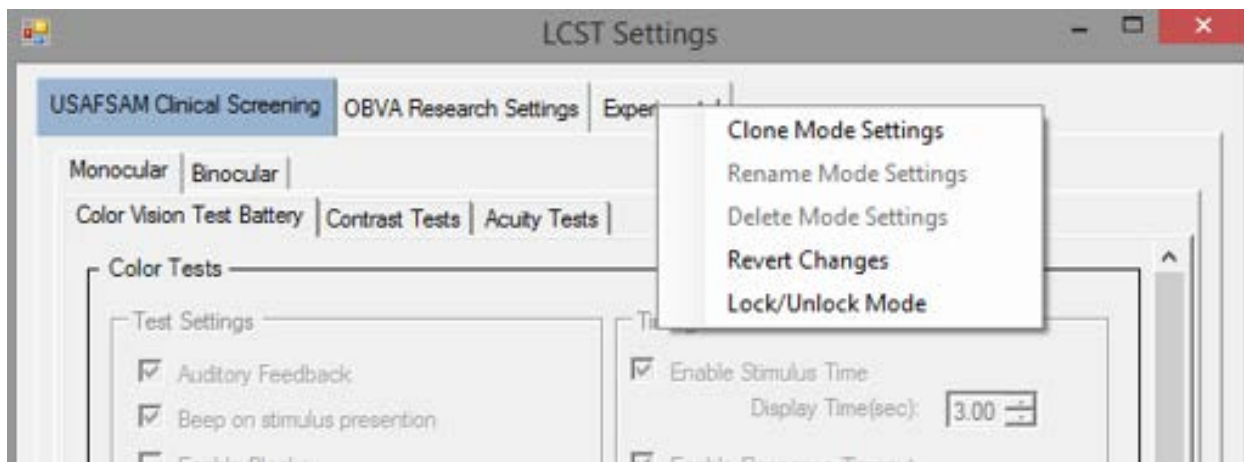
LCST Settings

USAFSAM Clinical Screening | OBVA Research Settings | Exper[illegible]

Clone Mode Settings
Rename Mode Settings
Delete Mode Settings
Revert Changes
Lock/Unlock Mode

Monocular | Binocular

Color Vision Test Battery | Contrast Tests | Acuity Tests

Color Tests

Test Settings

Auditory Feedback

Beep on stimulus presention

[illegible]

Ti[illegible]

Enable Stimulus Time

Display Time(sec): 3.00

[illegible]